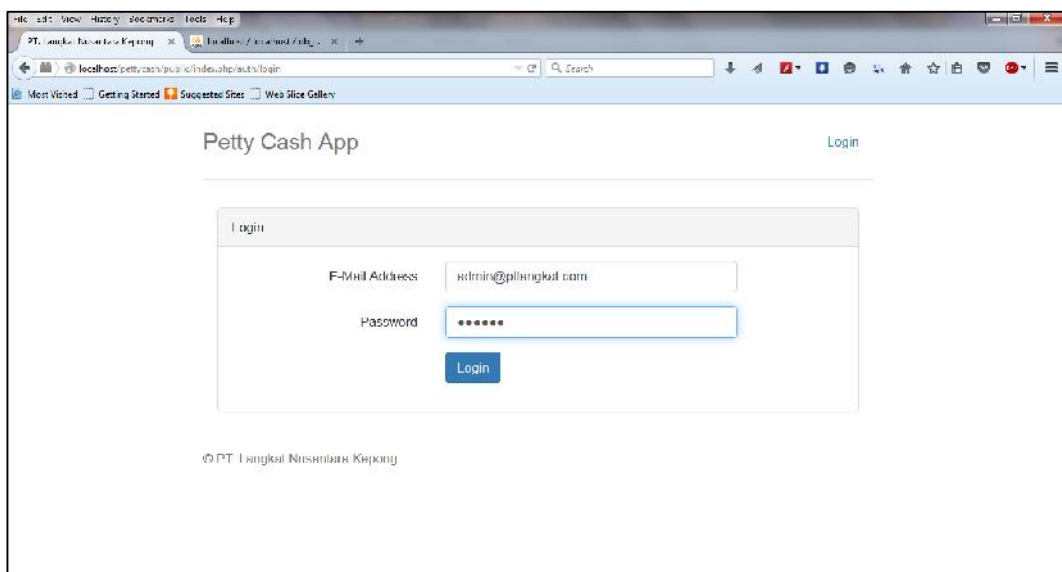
File Edit View History Bookmarks Tools Help

PT. Langkat Nusantara Kepong × | localhost / localhost / db_... × | +

localhost/pettycash/public/index.php/auth/login

Search

Most Visited | Getting Started | Suggested Sites | Web Slice Gallery

Petty Cash App

Login

Login

E-Mail Address | admin@ptlangkat.com

Password | ••••••

Login

© PT Langkat Nusantara Kepong